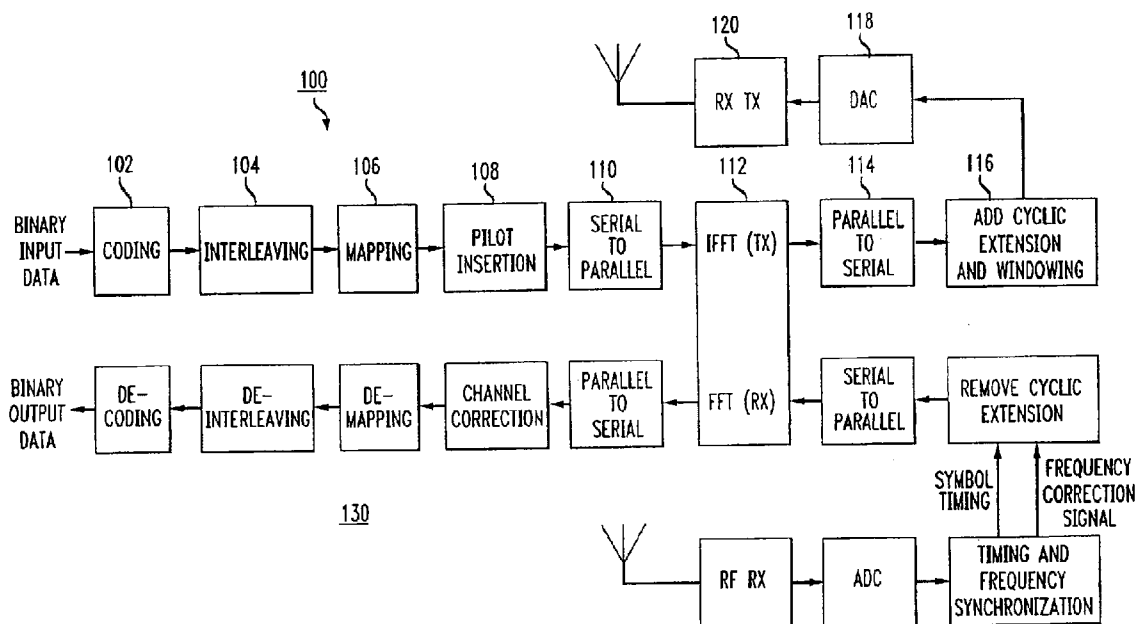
120

118

RX TX

DAC

100

102

104

106

108

110

112

114

116

BINARY INPUT DATA

CODING

INTERLEAVING

MAPPING

PILOT INSERTION

SERIAL TO PARALLEL

IFFT (TX)

PARALLEL TO SERIAL

ADD CYCLIC EXTENSION AND WINDOWING

BINARY OUTPUT DATA

DE-CODING

DE-INTERLEAVING

DE-MAPPING

CHANNEL CORRECTION

PARALLEL TO SERIAL

FFT (RX)

SERIAL TO PARALLEL

REMOVE CYCLIC EXTENSION

SYMBOL TIMING

FREQUENCY CORRECTION SIGNAL

130

RF RX

ADC

TIMING AND FREQUENCY SYNCHRONIZATION